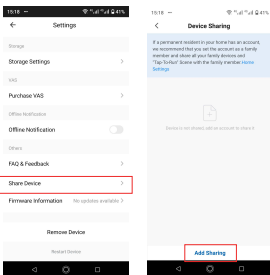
15:18 41%
Settings
Storage
Storage Settings
VAS
Purchase VAS
Offline Notification
Offline Notification
Others
FAQ & Feedback
Share Device
Firmware Information No updates available
Remove Device
Restart Device

15:18 41%
Device Sharing
If a permanent resident in your home has an account, we recommend that you set the account as a family member and share all your family devices and "Tap-To-Run" Scene with the family member Home Settings
Device is not shared, add an account to share it
Add Sharing